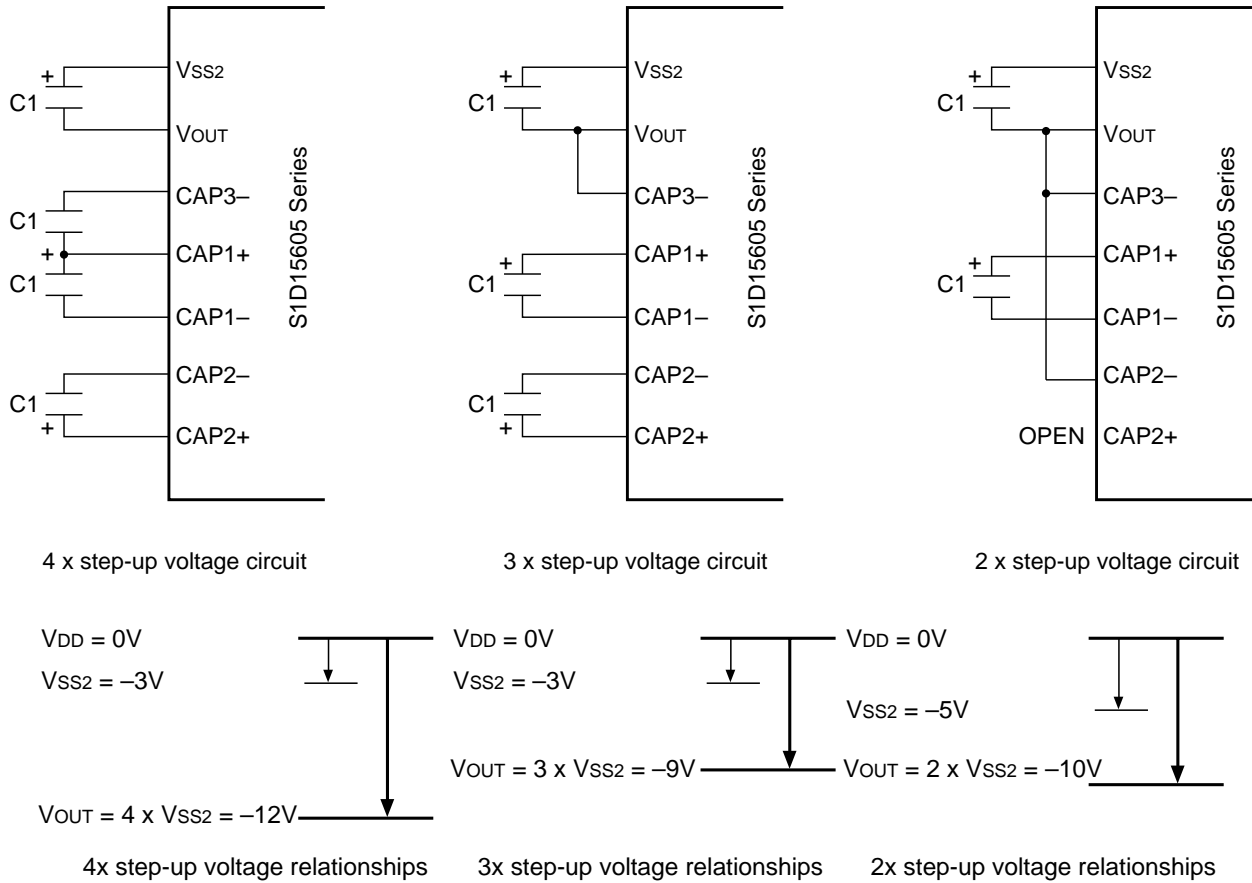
+
C1
VSS2
VOUT
C1
CAP3–
+
CAP1+
C1
CAP1–
CAP2–
C1
+
CAP2+
S1D15605 Series

+
C1
VSS2
VOUT
CAP3–
+
C1
CAP1+
CAP1–
+
C1
CAP2–
+
CAP2+
S1D15605 Series

+
C1
VSS2
VOUT
CAP3–
+
C1
CAP1+
CAP1–
CAP2–
OPEN
CAP2+
S1D15605 Series

4 x step-up voltage circuit

3 x step-up voltage circuit

2 x step-up voltage circuit

VDD = 0V
VSS2 = –3V
VOUT = 4 x VSS2 = –12V

VDD = 0V
VSS2 = –3V
VOUT = 3 x VSS2 = –9V

VDD = 0V
VSS2 = –5V
VOUT = 2 x VSS2 = –10V

4x step-up voltage relationships

3x step-up voltage relationships

2x step-up voltage relationships